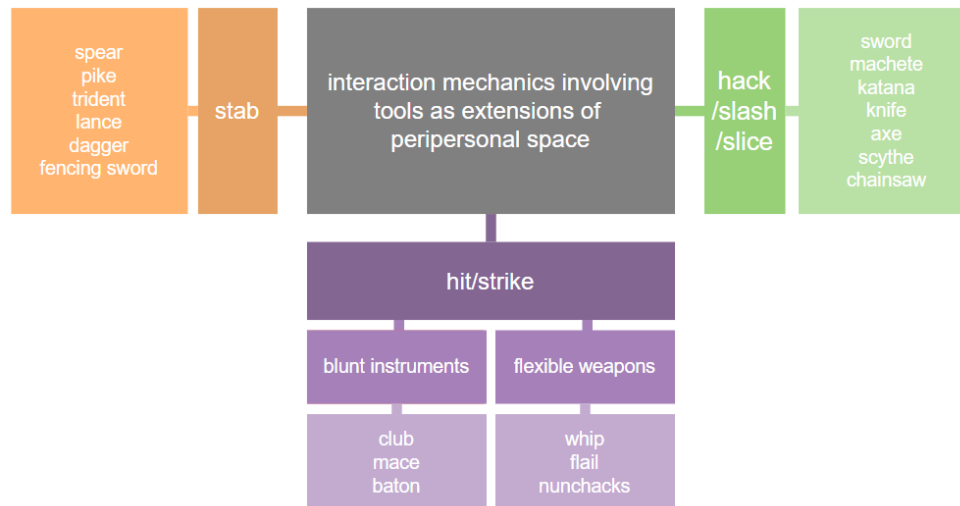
spear
pike
trident
lance
dagger
fencing sword

stab

interaction mechanics involving tools as extensions of peripersonal space

hack /slash /slice

sword
machete
katana
knife
axe
scythe
chainsaw

hit/strike

blunt instruments

flexible weapons

club
mace
baton

whip
flail
nunchacks